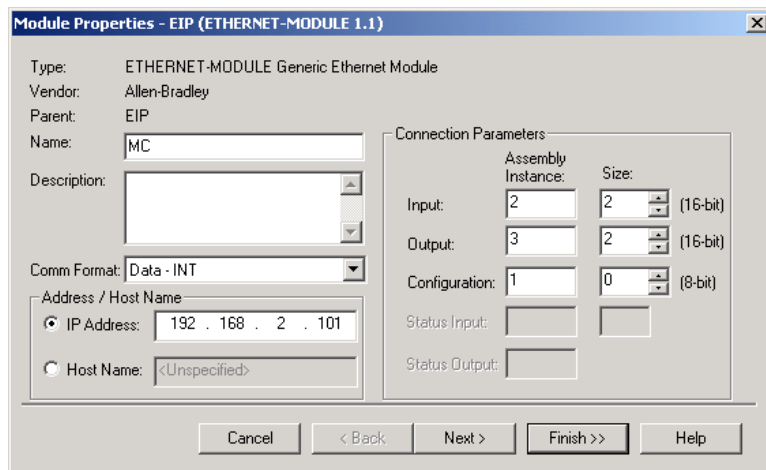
Module Properties - EIP (ETHERNET-MODULE 1.1)

Type: ETHERNET-MODULE Generic Ethernet Module
Vendor: Allen-Bradley
Parent: EIP
Name: MC
Description:
Comm Format: Data - INT

Address / Host Name
IP Address: 192 . 168 . 2 . 101
Host Name: <Unspecified>

Connection Parameters

|  | Assembly Instance: | Size: |  |
|---|---|---|---|
| Input: | 2 | 2 | (16-bit) |
| Output: | 3 | 2 | (16-bit) |
| Configuration: | 1 | 0 | (8-bit) |
| Status Input: |  |  |  |
| Status Output: |  |  |  |

Cancel | < Back | Next > | Finish >> | Help